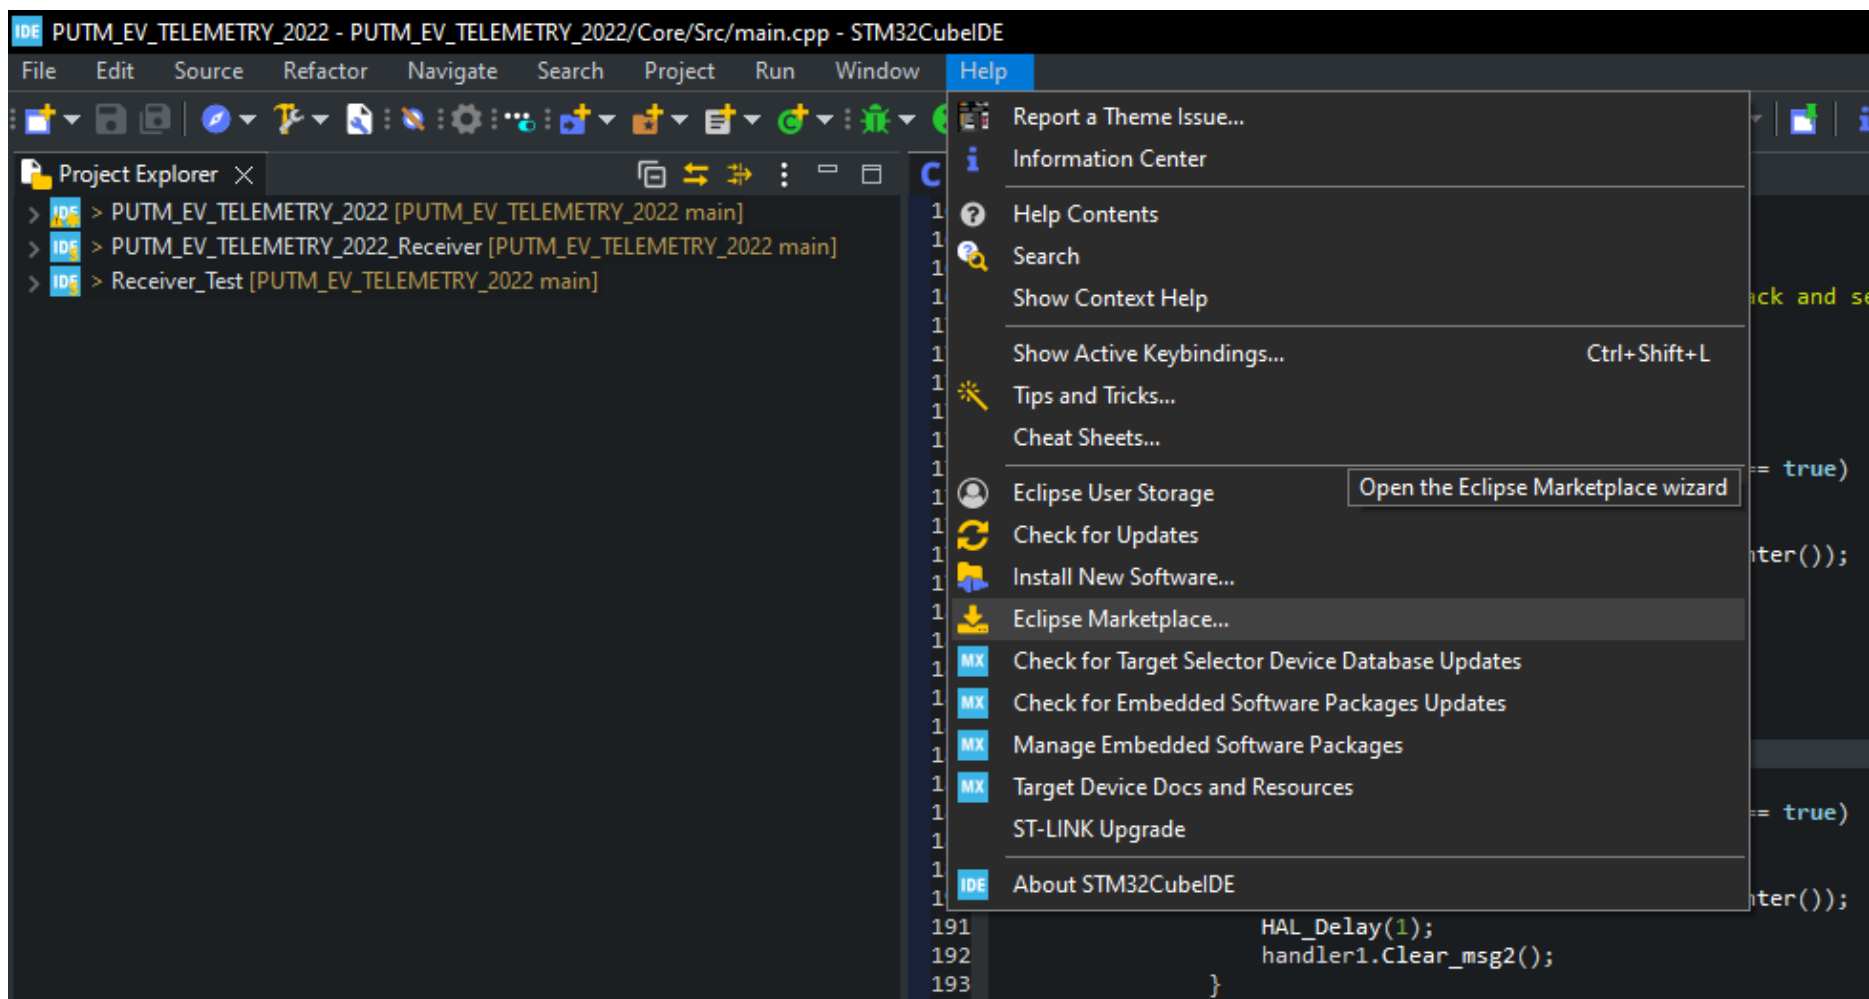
PUTM_EV_TELEMETRY_2022 - PUTM_EV_TELEMETRY_2022/Core/Src/main.cpp - STM32CubeIDE

File Edit Source Refactor Navigate Search Project Run Window Help

Project Explorer

> PUTM_EV_TELEMETRY_2022 [PUTM_EV_TELEMETRY_2022 main]
> PUTM_EV_TELEMETRY_2022_Receiver [PUTM_EV_TELEMETRY_2022 main]
> Receiver_Test [PUTM_EV_TELEMETRY_2022 main]

Report a Theme Issue...
Information Center
Help Contents
Search
Show Context Help
Show Active Keybindings... Ctrl+Shift+L
Tips and Tricks...
Cheat Sheets...
Eclipse User Storage
Check for Updates
Install New Software...
Eclipse Marketplace...
Check for Target Selector Device Database Updates
Check for Embedded Software Packages Updates
Manage Embedded Software Packages
Target Device Docs and Resources
ST-LINK Upgrade
About STM32CubeIDE

Open the Eclipse Marketplace wizard

ack and se
= true)
nter());
= true)
nter());

191 HAL_Delay(1);
192 handler1.Clear_msg2();
193 }